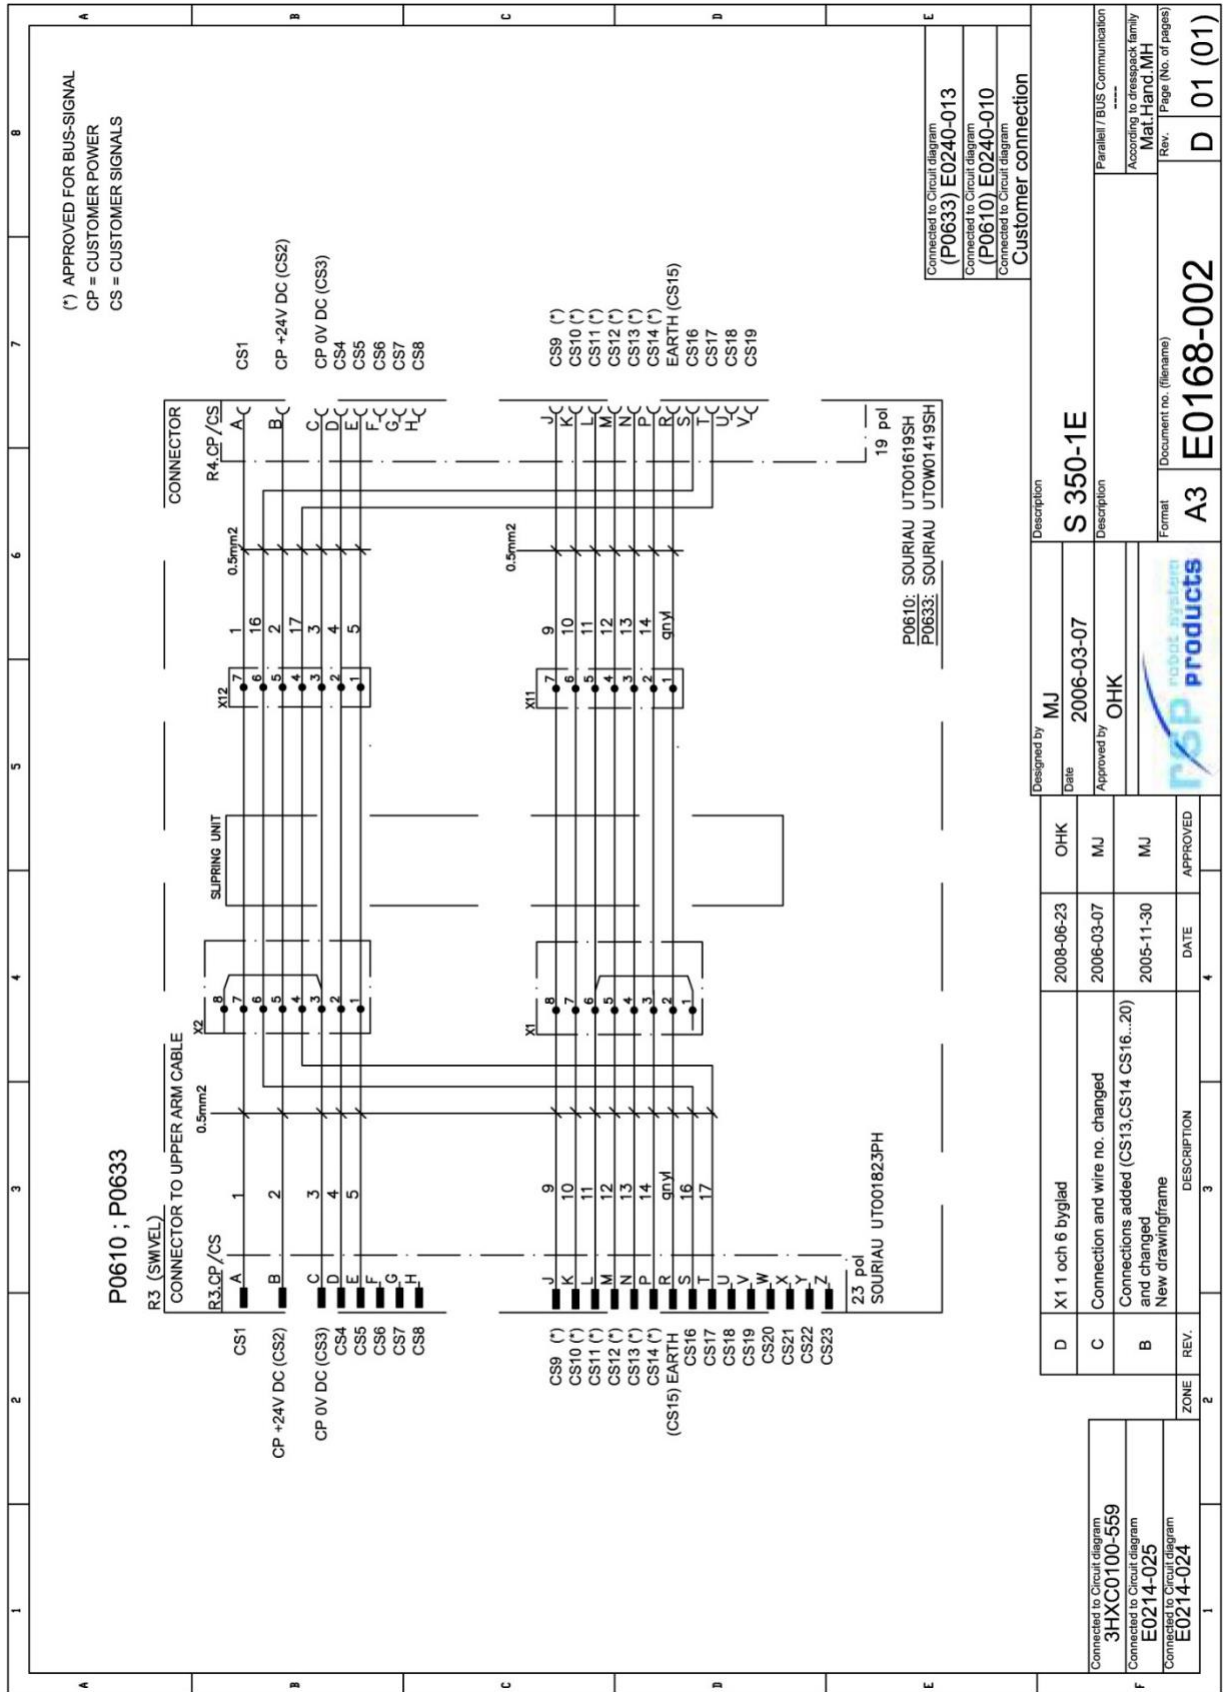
(*) APPROVED FOR BUS-SIGNAL
CP = CUSTOMER POWER
CS = CUSTOMER SIGNALS

P0610 ; P0633

R3 (SWIVEL)
CONNECTOR TO UPPER ARM CABLE
R3.CP/CS

CS1 A 1
CP +24V DC (CS2) B 2
CP 0V DC (CS3) C 3
CS4 D 4
CS5 E 5
CS6 F
CS7 G
CS8 H

CS9 (*) J 9
CS10 (*) K 10
CS11 (*) L 11
CS12 (*) M 12
CS13 (*) N 13
CS14 (*) P 14
(CS15) EARTH R gnyl
CS16 S 16
CS17 T 17
CS18 U
CS19 V
CS20 W
CS21 X
CS22 Y
CS23 Z

23 pol
SOURIAU UT001823PH

0.5mm2

X2 8 7 6 5 4 3 2 1
X1 8 7 6 5 4 3 2 1

SLIPRING UNIT

X12 7 6 5 4 3 2 1
X11 7 6 5 4 3 2 1

1 16 2 17 3 4 5
9 10 11 12 13 14 gnyl

0.5mm2

CONNECTOR
R4.CP/CS
A CS1
B CP +24V DC (CS2)
C CP 0V DC (CS3)
D CS4
E CS5
F CS6
G CS7
H CS8
J CS9 (*)
K CS10 (*)
L CS11 (*)
M CS12 (*)
N CS13 (*)
P CS14 (*)
R EARTH (CS15)
S CS16
T CS17
U CS18
V CS19

19 pol
P0610: SOURIAU UTO01619SH
P0633: SOURIAU UTOW01419SH

Connected to Circuit diagram
(P0633) E0240-013
Connected to Circuit diagram
(P0610) E0240-010
Connected to Circuit diagram
Customer connection

Connected to Circuit diagram
3HXC0100-559
Connected to Circuit diagram
E0214-025
Connected to Circuit diagram
E0214-024

| ZONE | REV. | DESCRIPTION | DATE | APPROVED |
|---|---|---|---|---|
| | D | X1 1 och 6 byglad | 2008-06-23 | OHK |
| | C | Connection and wire no. changed | 2006-03-07 | MJ |
| | B | Connections added (CS13,CS14 CS16...20) and changed New drawingframe | 2005-11-30 | MJ |

Designed by MJ
Date 2006-03-07
Approved by OHK
robot system products
Description
S 350-1E
Description
Format A3
Document no. (filename) E0168-002
Parallell / BUS Communication
----
According to dresspack family
Mat.Hand.MH
Rev. D
Page (No. of pages) 01 (01)

A B C D E F
1 2 3 4 5 6 7 8